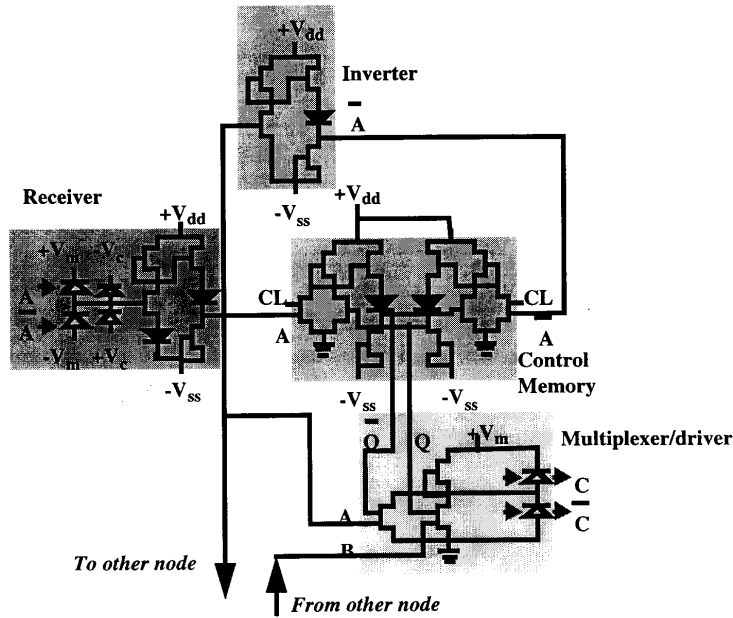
$+V_{dd}$
Inverter
$\bar{A}$
Receiver
$+V_{dd}$
$+V_m$ $-V_c$
$\bar{A}$
A
$-V_m$ $+V_c$
$-V_{ss}$
$+V_{dd}$
CL
A
CL
$\bar{A}$
Control Memory
$-V_{ss}$
$-V_{ss}$
$-V_{ss}$
$\bar{Q}$
Q
$+V_m$
Multiplexer/driver
C
$\bar{C}$
A
B
To other node
From other node